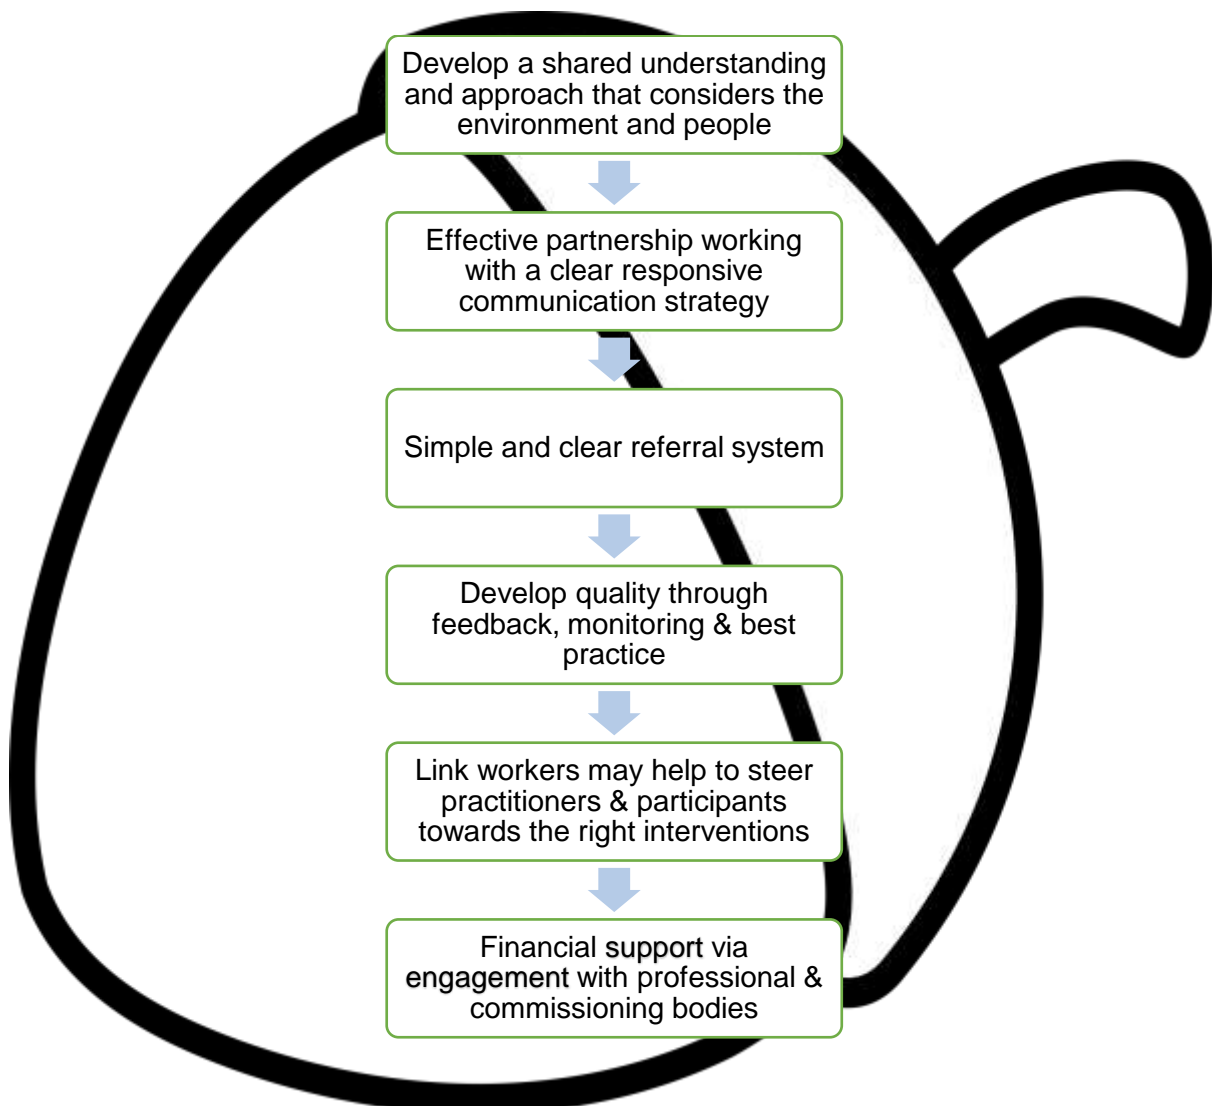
Develop a shared understanding and approach that considers the environment and people

Effective partnership working with a clear responsive communication strategy

Simple and clear referral system

Develop quality through feedback, monitoring & best practice

Link workers may help to steer practitioners & participants towards the right interventions

Financial support via engagement with professional & commissioning bodies